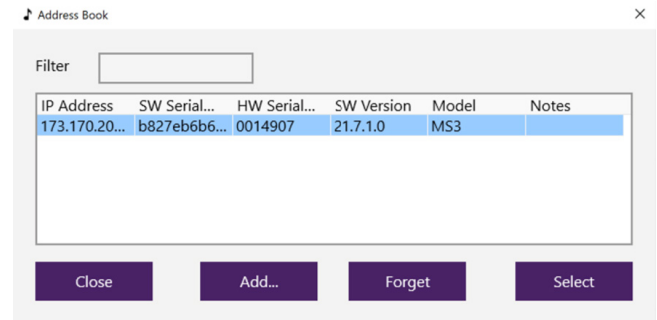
Address Book

×

Filter

| IP Address | SW Serial... | HW Serial... | SW Version | Model | Notes |
|---|---|---|---|---|---|
| 173.170.20... | b827eb6b6... | 0014907 | 21.7.1.0 | MS3 | |

Close

Add...

Forget

Select